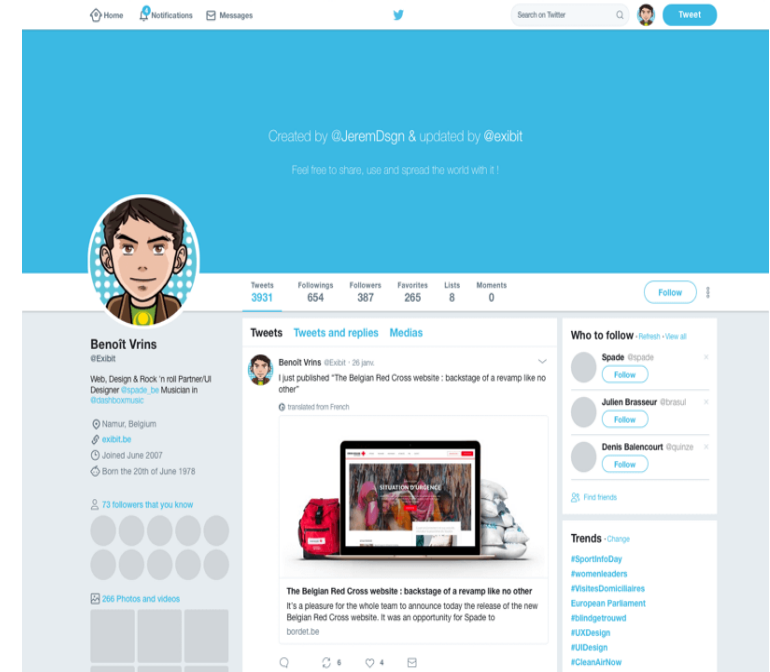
Home Notifications Messages
Search on Twitter
Tweet

Created by @JeremDsgn & updated by @exibit

Feel free to share, use and spread the world with it !

Tweets 3931
Followings 654
Followers 387
Favorites 265
Lists 8
Moments 0
Follow

Benoît Vrins
@Exibit

Web, Design & Rock 'n roll Partner/UI Designer @spade_be Musician in @dashboxmusic

Namur, Belgium
exibit.be
Joined June 2007
Born the 20th of June 1978

73 followers that you know

266 Photos and videos

Tweets Tweets and replies Medias

Benoît Vrins @Exibit · 26 janv
I just published "The Belgian Red Cross website : backstage of a revamp like no other"
translated from French

SITUATION D'URGENCE

The Belgian Red Cross website : backstage of a revamp like no other
It's a pleasure for the whole team to announce today the release of the new Belgian Red Cross website. It was an opportunity for Spade to
bordet.be

6 4

Who to follow · Refresh · View all
Spade @spade
Follow
Julien Brasseur @brasul
Follow
Denis Balencourt @quinze
Follow
Find friends

Trends · Change
#SportInfoDay
#womenleaders
#VisitesDomiciliaires
European Parliament
#blindgetrouwd
#UXDesign
#UIDesign
#CleanAirNow